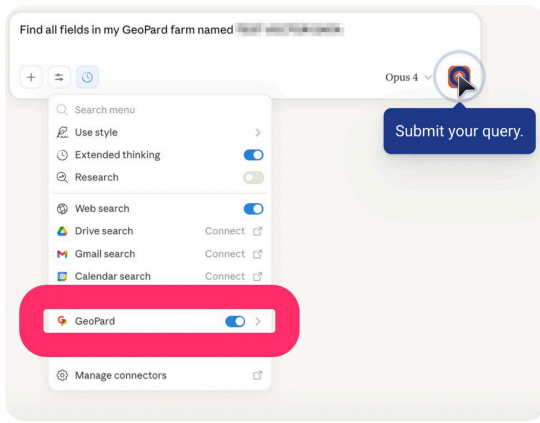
Find all fields in my GeoPard farm named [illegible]

Opus 4

Submit your query.

Search menu
Use style
Extended thinking
Research
Web search
Drive search Connect
Gmail search Connect
Calendar search Connect
GeoPard
Manage connectors